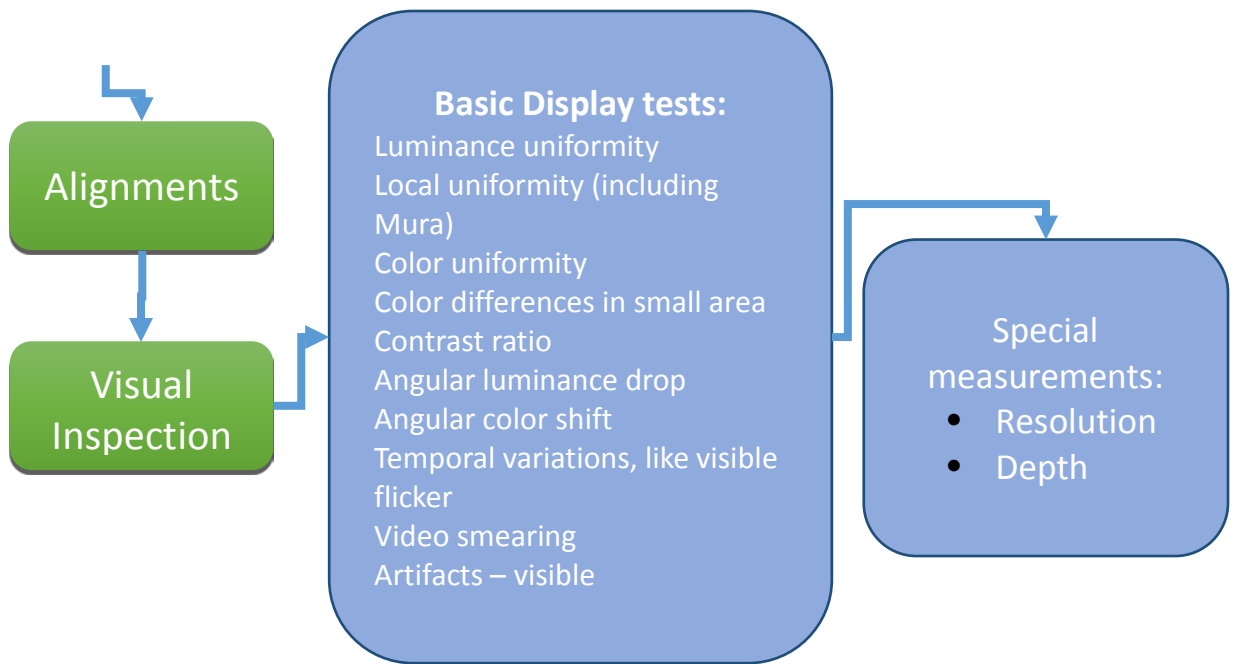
Alignments

Visual Inspection

Basic Display tests:
Luminance uniformity
Local uniformity (including Mura)
Color uniformity
Color differences in small area
Contrast ratio
Angular luminance drop
Angular color shift
Temporal variations, like visible flicker
Video smearing
Artifacts – visible

Special measurements:
• Resolution
• Depth